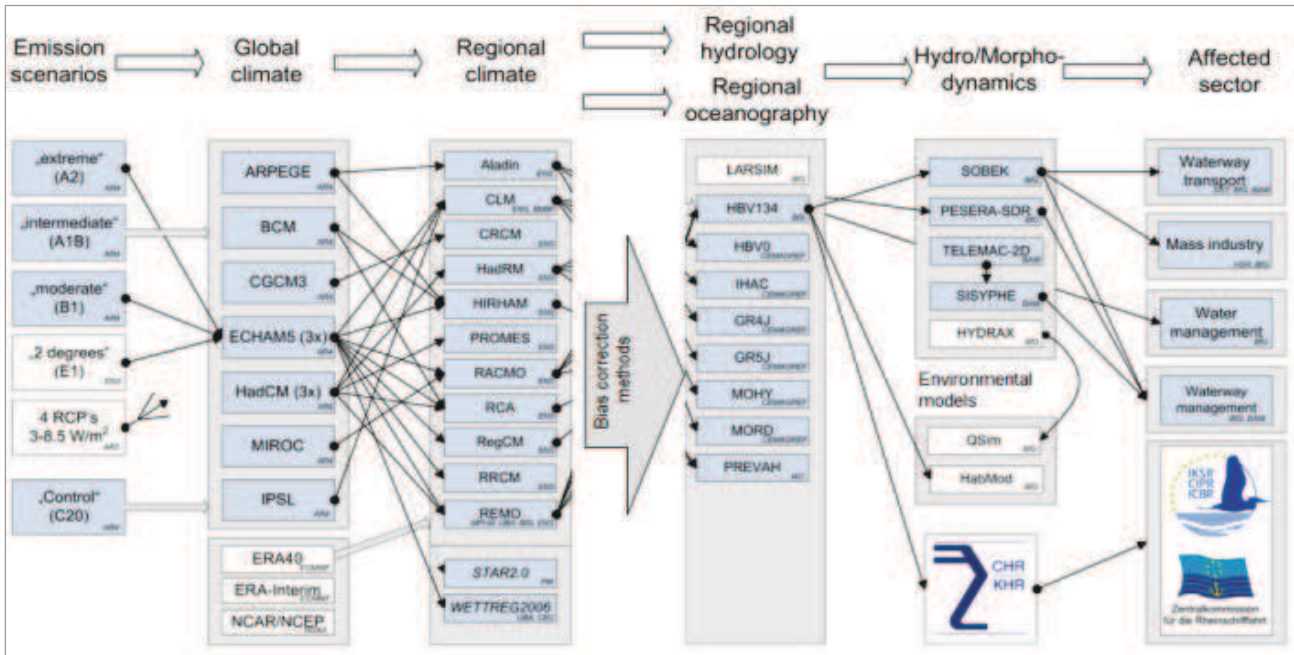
Emission scenarios

Global climate

Regional climate

Regional hydrology

Regional oceanography

Hydro/Morpho-dynamics

Affected sector

„extreme" (A2) ARM

„intermediate" (A1B) ARM

„moderate" (B1) ARM

„2 degrees" (E1) ENS

4 RCP's 3-8.5 W/m² AR5

„Control" (C20) ARM

ARPEGE ARM

BCM ARM

CGCM3 ARM

ECHAM5 (3x) ARM

HadCM (3x) ARM

MIROC ARM

IPSL ARM

ERA40 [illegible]

ERA-Interim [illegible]

NCAR/NCEP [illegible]

Aladin ENS

CLM ENS, BMBF

CRCM ENS

HadRM ENS

HIRHAM ENS

PROMES ENS

RACMO ENS

RCA ENS

RegCM ENS

RRCM ENS

REMO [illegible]

STAR2.0 PIK

WETTREG2006 UBA, CEC

Bias correction methods

LARSIM BfG

HBV134 BfG

HBV0 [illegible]

IHAC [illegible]

GR4J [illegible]

GR5J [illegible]

MOHY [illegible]

MORD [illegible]

PREVAH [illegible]

SOBEK BfG

PESERA-SDR BfG

TELEMAC-2D BAW

SISYPHE BAW

HYDRAX BfG

Environmental models

QSim BfG

HabMod BfG

CHR KHR

Waterway transport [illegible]

Mass industry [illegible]

Water management BfG

Waterway management BfG, BAW

IKSR CIPR ICBR

Zentralkommission für die Rheinschifffahrt